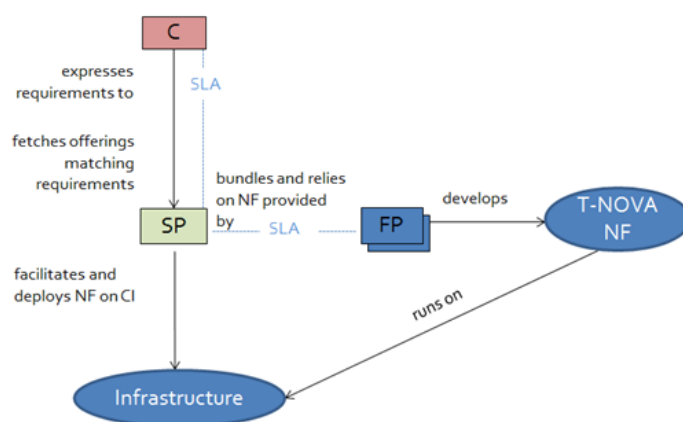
C

expresses requirements to

SLA

fetches offerings matching requirements

bundles and relies on NF provided by

SP

SLA

FP

develops

T-NOVA NF

facilitates and deploys NF on CI

runs on

Infrastructure